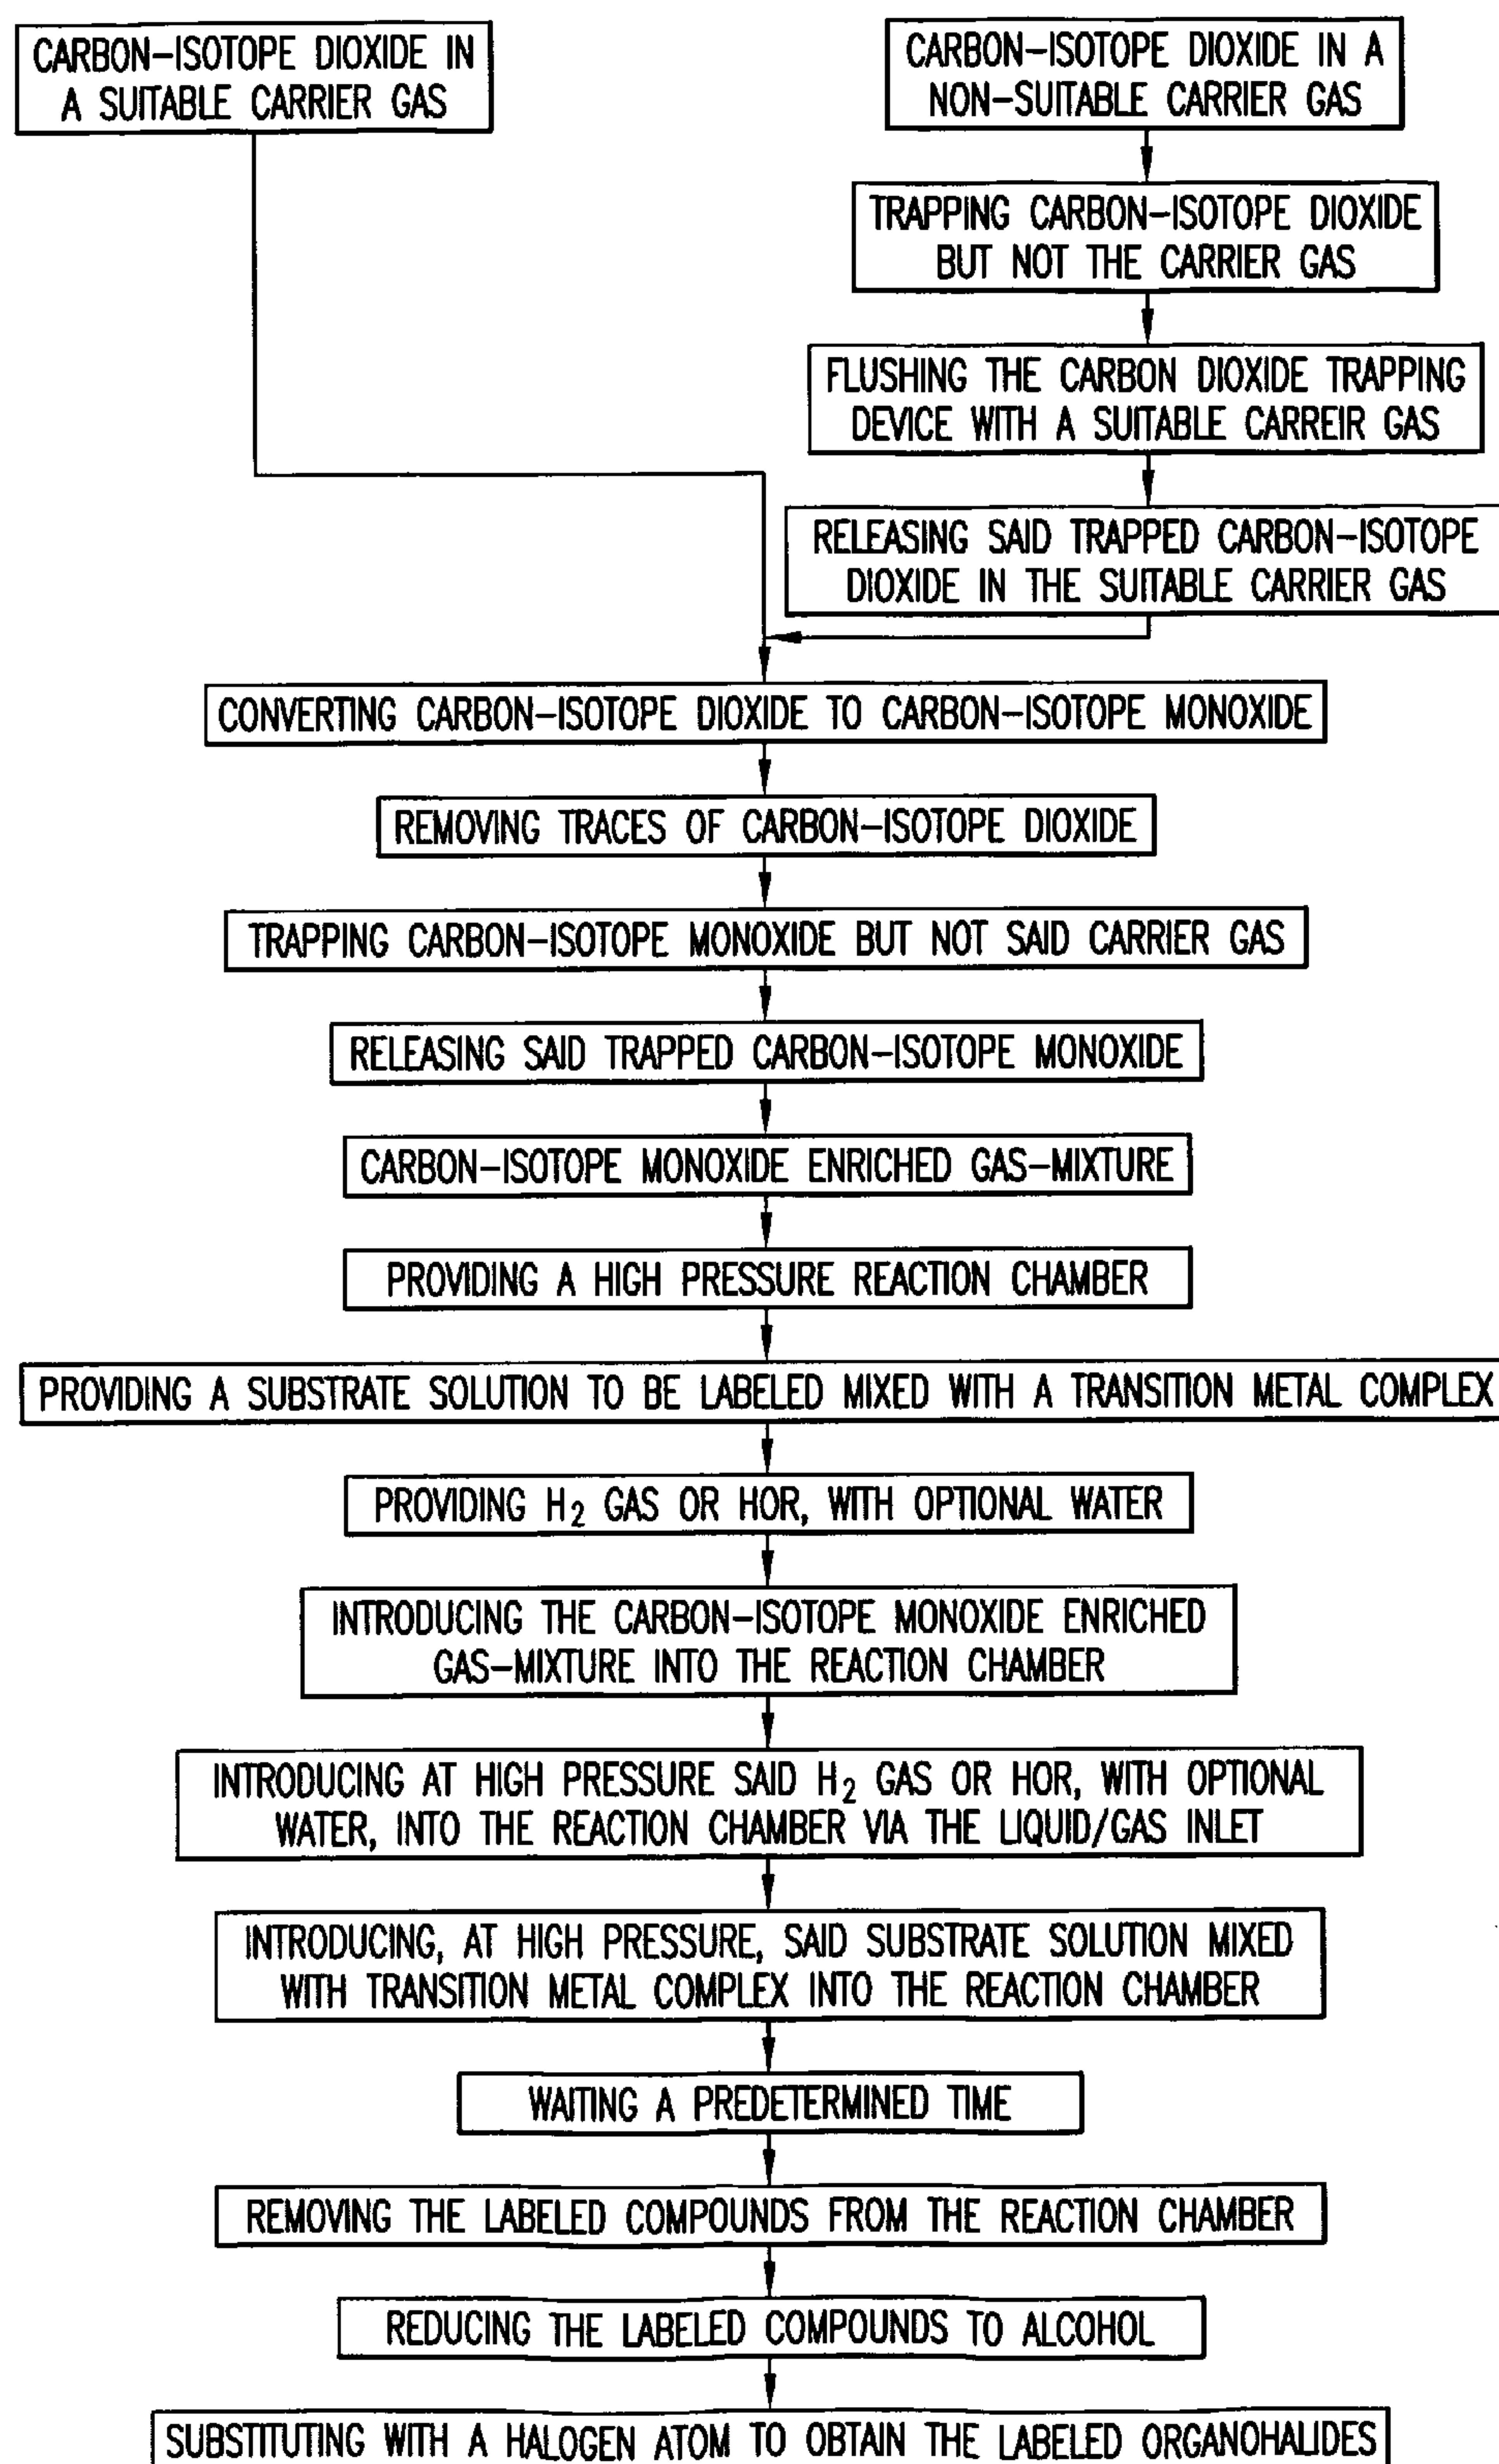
CARBON–ISOTOPE DIOXIDE IN A SUITABLE CARRIER GAS

CARBON–ISOTOPE DIOXIDE IN A NON–SUITABLE CARRIER GAS

TRAPPING CARBON–ISOTOPE DIOXIDE BUT NOT THE CARRIER GAS

FLUSHING THE CARBON DIOXIDE TRAPPING DEVICE WITH A SUITABLE CARREIR GAS

RELEASING SAID TRAPPED CARBON–ISOTOPE DIOXIDE IN THE SUITABLE CARRIER GAS

CONVERTING CARBON–ISOTOPE DIOXIDE TO CARBON–ISOTOPE MONOXIDE

REMOVING TRACES OF CARBON–ISOTOPE DIOXIDE

TRAPPING CARBON–ISOTOPE MONOXIDE BUT NOT SAID CARRIER GAS

RELEASING SAID TRAPPED CARBON–ISOTOPE MONOXIDE

CARBON–ISOTOPE MONOXIDE ENRICHED GAS–MIXTURE

PROVIDING A HIGH PRESSURE REACTION CHAMBER

PROVIDING A SUBSTRATE SOLUTION TO BE LABELED MIXED WITH A TRANSITION METAL COMPLEX

PROVIDING $H_2$ GAS OR HOR, WITH OPTIONAL WATER

INTRODUCING THE CARBON–ISOTOPE MONOXIDE ENRICHED GAS–MIXTURE INTO THE REACTION CHAMBER

INTRODUCING AT HIGH PRESSURE SAID $H_2$ GAS OR HOR, WITH OPTIONAL WATER, INTO THE REACTION CHAMBER VIA THE LIQUID/GAS INLET

INTRODUCING, AT HIGH PRESSURE, SAID SUBSTRATE SOLUTION MIXED WITH TRANSITION METAL COMPLEX INTO THE REACTION CHAMBER

WAITING A PREDETERMINED TIME

REMOVING THE LABELED COMPOUNDS FROM THE REACTION CHAMBER

REDUCING THE LABELED COMPOUNDS TO ALCOHOL

SUBSTITUTING WITH A HALOGEN ATOM TO OBTAIN THE LABELED ORGANOHALIDES